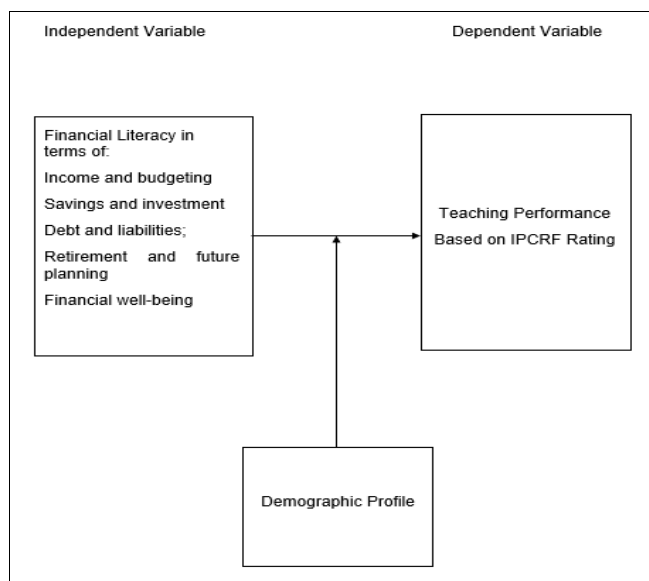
Independent Variable

Dependent Variable

Financial Literacy in terms of:

Income and budgeting

Savings and investment

Debt and liabilities;

Retirement and future planning

Financial well-being

Teaching Performance Based on IPCRF Rating

Demographic Profile